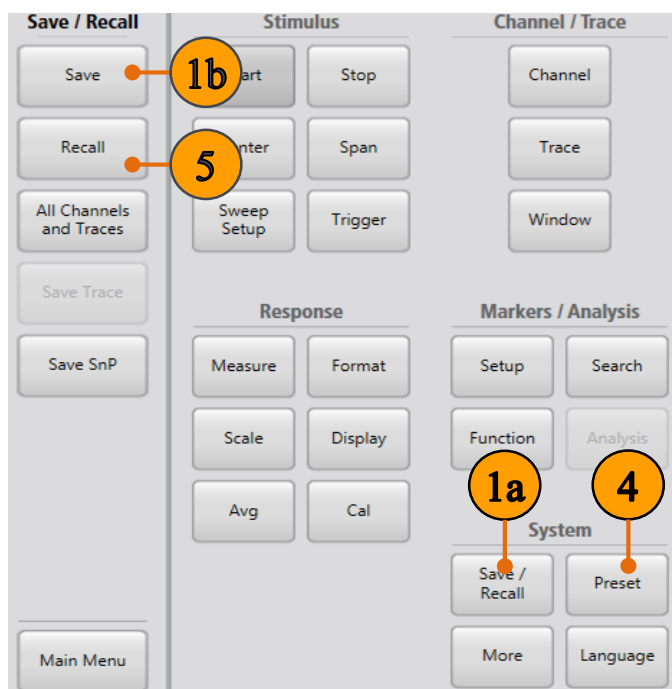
Save / Recall

Save

Recall

All Channels and Traces

Save Trace

Save SnP

Main Menu

Stimulus

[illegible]art

Stop

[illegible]nter

Span

Sweep Setup

Trigger

Response

Measure

Format

Scale

Display

Avg

Cal

Channel / Trace

Channel

Trace

Window

Markers / Analysis

Setup

Search

Function

Analysis

System

Save / Recall

Preset

More

Language

1b

5

1a

4